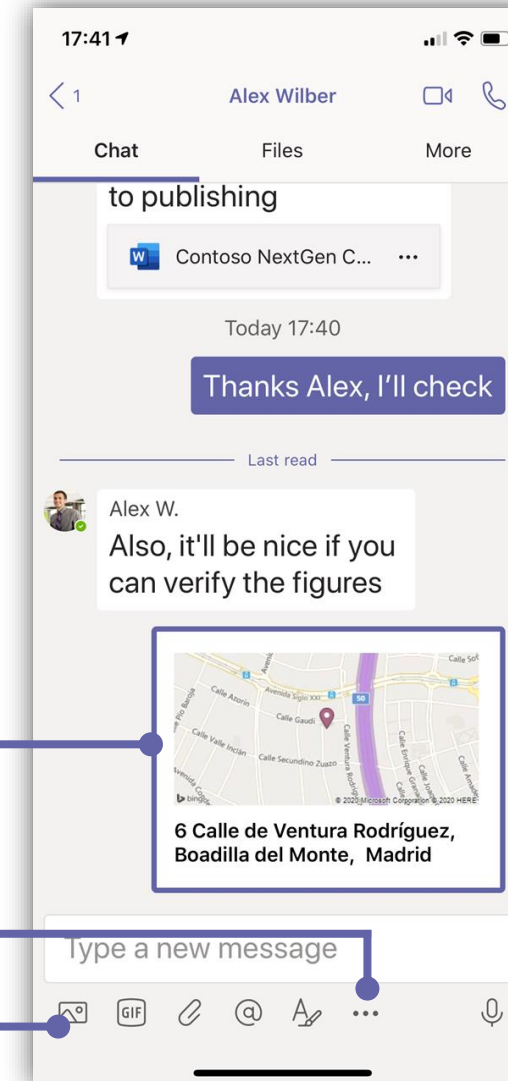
17:41

1

Alex Wilber

Chat

Files

More

to publishing

Contoso NextGen C... ···

Today 17:40

Thanks Alex, I'll check

Last read

Alex W.

Also, it'll be nice if you can verify the figures

Calle Azorín

Avenida Siglo XXI

Calle Gaudí

Calle Valle Inclán

Calle Secundino Zuazo

Calle Ventura Rodríguez

50

© 2020 Microsoft Corporation © 2020 HERE

bing

6 Calle de Ventura Rodríguez, Boadilla del Monte, Madrid

Type a new message

GIF